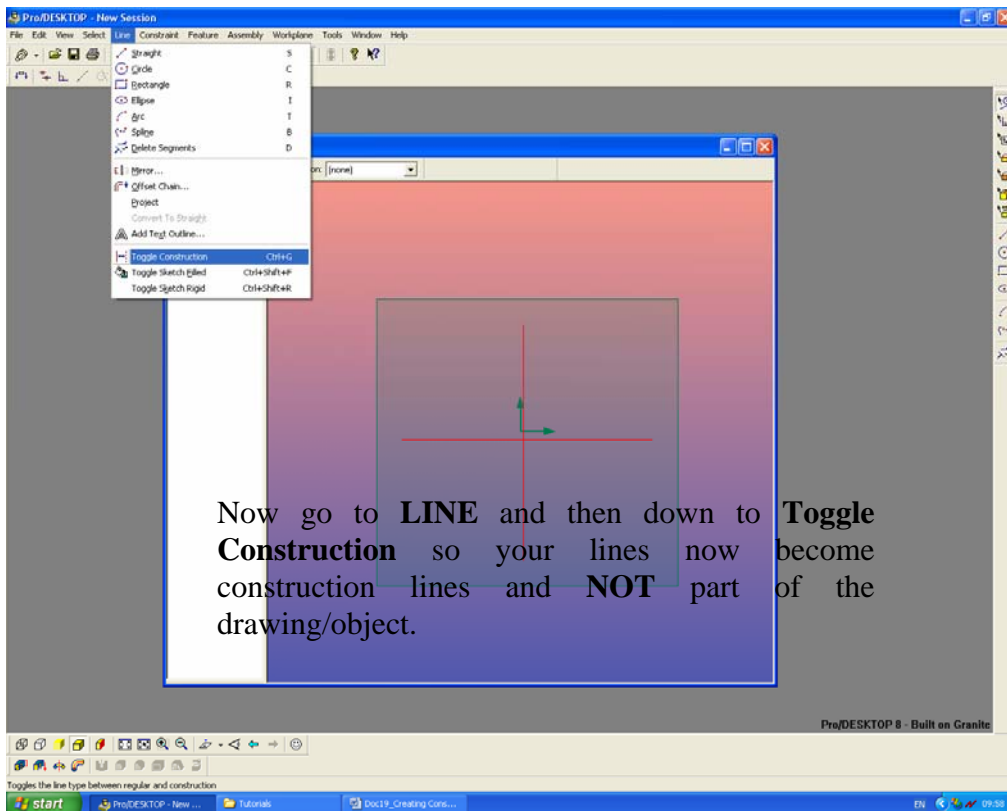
Pro/DESKTOP - New Session

File Edit View Select Line Constraint Feature Assembly Workplane Tools Window Help

Straight S
Circle C
Rectangle R
Ellipse I
Arc T
Spline B
Delete Segments D
Mirror...
Offset Chain...
Project
Convert To Straight
Add Text Outline...
Toggle Construction Ctrl+G
Toggle Sketch Filled Ctrl+Shift+F
Toggle Sketch Rigid Ctrl+Shift+R

on: [none]

Now go to **LINE** and then down to **Toggle Construction** so your lines now become construction lines and **NOT** part of the drawing/object.

Pro/DESKTOP 8 - Built on Granite

Toggles the line type between regular and construction

start Pro/DESKTOP - New ... Tutorials Doc19_Creating Cons...

EN 09:58